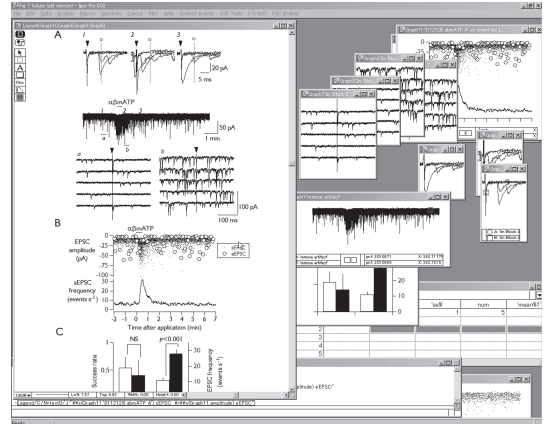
A

1

2

3

20 pA

5 ms

αβmATP

1

2

3

50 pA

1 min

a

b

a

b

100 pA

B

αβmATP

EPSC amplitude (pA)

sEPSC

eEPSC

sEPSC frequency (events s$^{-1}$)

Time after application (min)

C

NS

p<0.001

Success rate

sEPSC frequency (events s$^{-1}$)

30

20

10

0

'sal'

num

'meanR1'

1

5

2

3

4

5